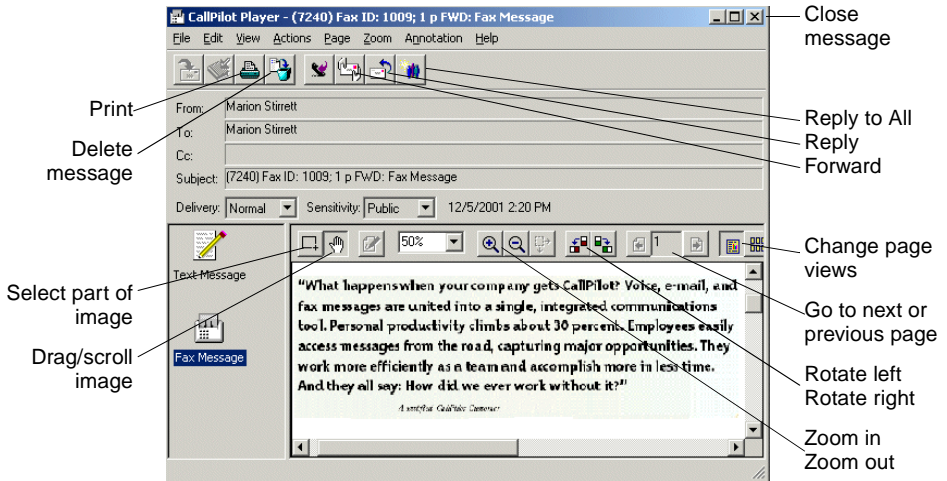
CallPilot Player - (7240) Fax ID: 1009; 1 p FWD: Fax Message

File Edit View Actions Page Zoom Annotation Help

From: Marion Stirrett
To: Marion Stirrett
Cc:
Subject: (7240) Fax ID: 1009; 1 p FWD: Fax Message

Delivery: Normal Sensitivity: Public 12/5/2001 2:20 PM

Text Message

Fax Message

50%

1

"What happens when your company gets CallPilot? Voice, e-mail, and fax messages are united into a single, integrated communications tool. Personal productivity climbs about 30 percent. Employees easily access messages from the road, capturing major opportunities. They work more efficiently as a team and accomplish more in less time. And they all say: How did we ever work without it?"

A satisfied CallPilot Customer

Close message

Print

Delete message

Reply to All

Reply

Forward

Change page views

Select part of image

Go to next or previous page

Drag/scroll image

Rotate left
Rotate right

Zoom in
Zoom out